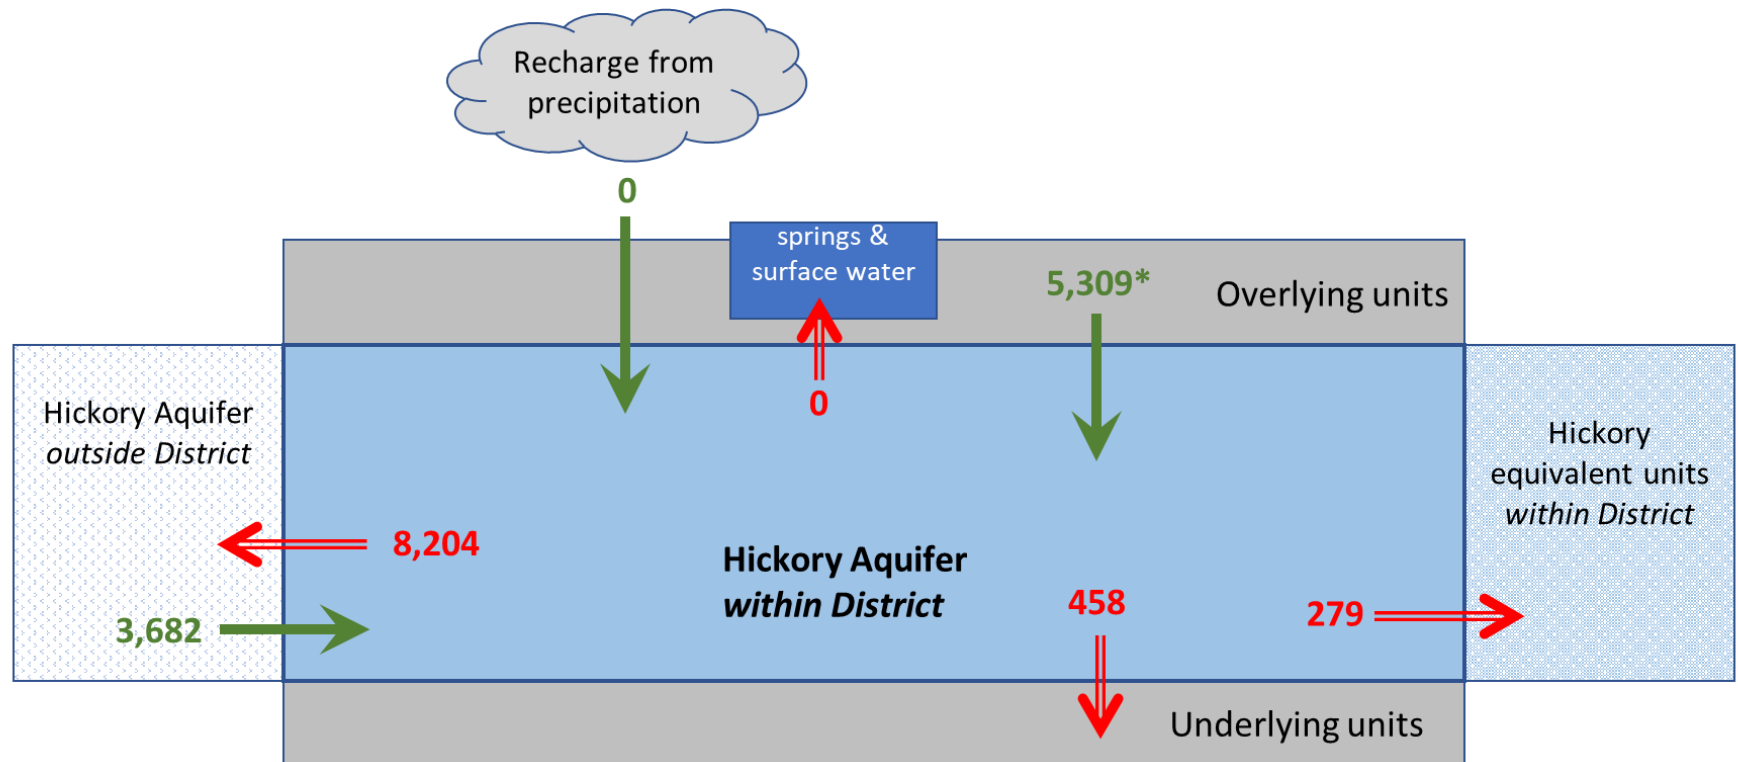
Recharge from precipitation

0

springs & surface water

5,309*

Overlying units

0

Hickory Aquifer
*outside District*

Hickory equivalent units
*within District*

8,204

**Hickory Aquifer**
***within District***

3,682

458

279

Underlying units